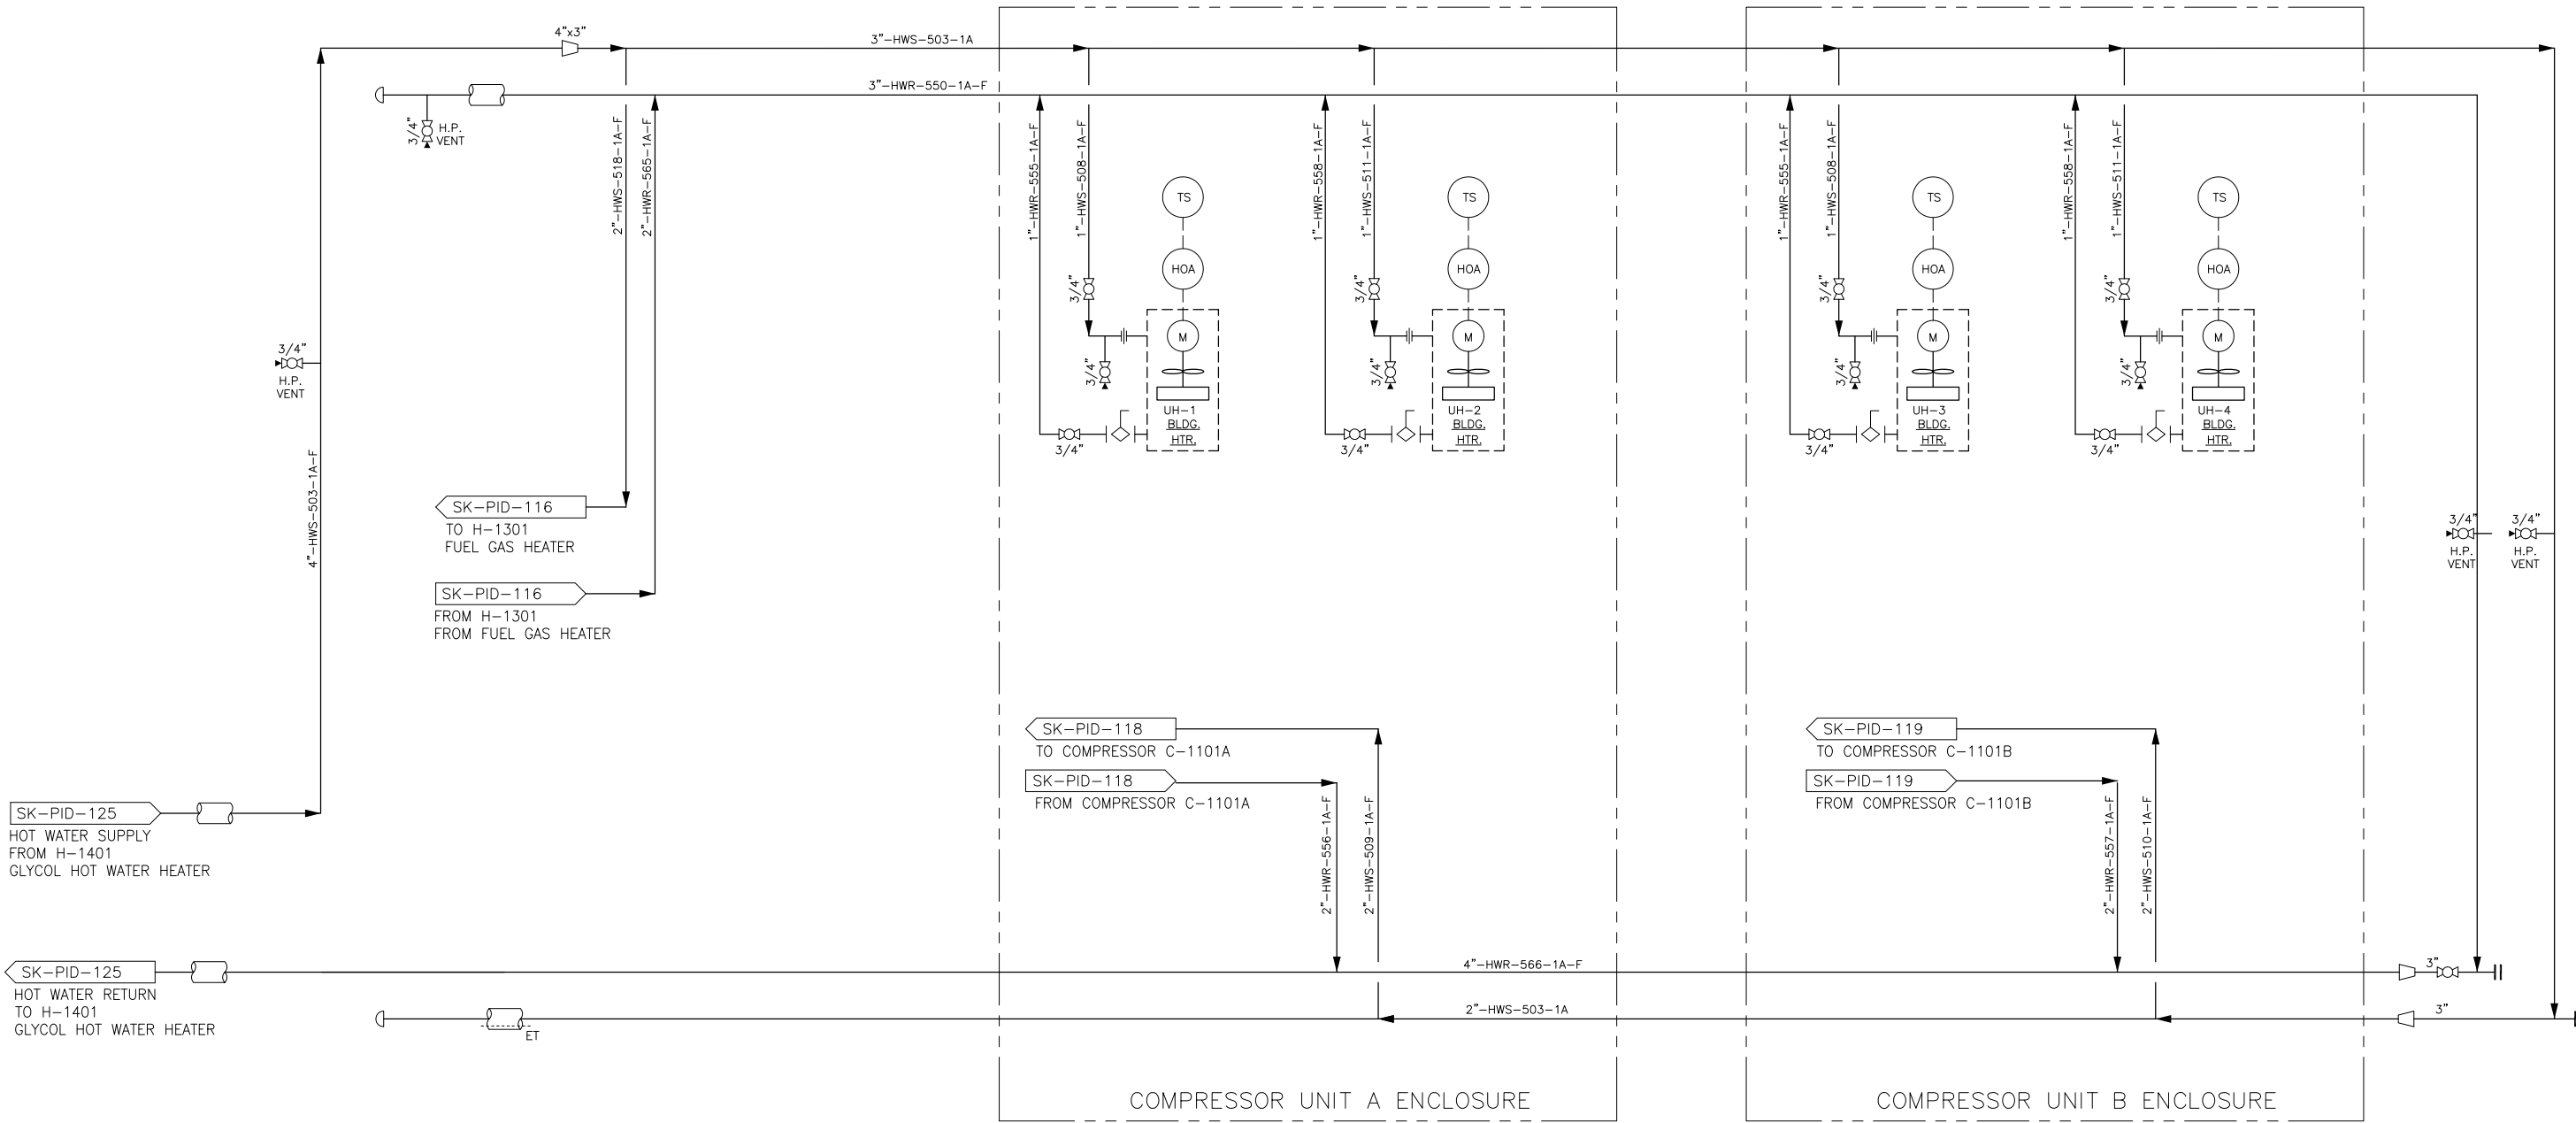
4"x3"
3"-HWS-503-1A
3"-HWR-550-1A-F
3/4" H.P. VENT
2"-HWS-518-1A-F
2"-HWR-565-1A-F
1"-HWR-555-1A-F
1"-HWS-508-1A-F
TS
HOA
M
3/4"
3/4"
UH-1 BLDG. HTR.
3/4"
1"-HWR-558-1A-F
1"-HWS-511-1A-F
TS
HOA
M
3/4"
3/4"
UH-2 BLDG. HTR.
3/4"
1"-HWR-555-1A-F
1"-HWS-508-1A-F
TS
HOA
M
3/4"
3/4"
UH-3 BLDG. HTR.
3/4"
1"-HWR-558-1A-F
1"-HWS-511-1A-F
TS
HOA
M
3/4"
3/4"
UH-4 BLDG. HTR.
3/4"
3/4" H.P. VENT
4"-HWS-503-1A-F
SK-PID-116
TO H-1301
FUEL GAS HEATER
SK-PID-116
FROM H-1301
FROM FUEL GAS HEATER
3/4" H.P. VENT
3/4" H.P. VENT
SK-PID-118
TO COMPRESSOR C-1101A
SK-PID-118
FROM COMPRESSOR C-1101A
2"-HWR-556-1A-F
2"-HWS-509-1A-F
SK-PID-119
TO COMPRESSOR C-1101B
SK-PID-119
FROM COMPRESSOR C-1101B
2"-HWR-557-1A-F
2"-HWS-510-1A-F
SK-PID-125
HOT WATER SUPPLY
FROM H-1401
GLYCOL HOT WATER HEATER
SK-PID-125
HOT WATER RETURN
TO H-1401
GLYCOL HOT WATER HEATER
4"-HWR-566-1A-F
3"
2"-HWS-503-1A
3"
ET
COMPRESSOR UNIT A ENCLOSURE
COMPRESSOR UNIT B ENCLOSURE